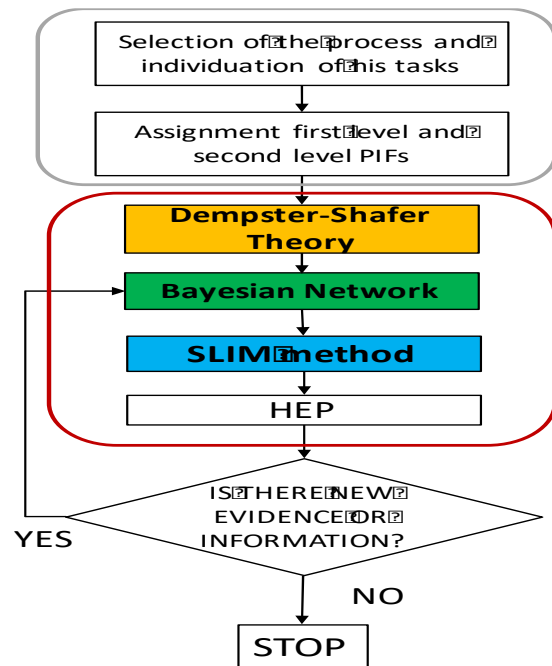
Selection of the process and individuation of his tasks

Assignment first level and second level PIFs

Dempster-Shafer Theory

Bayesian Network

SLIM method

HEP

IS THERE NEW EVIDENCE OR INFORMATION?

YES

NO

STOP